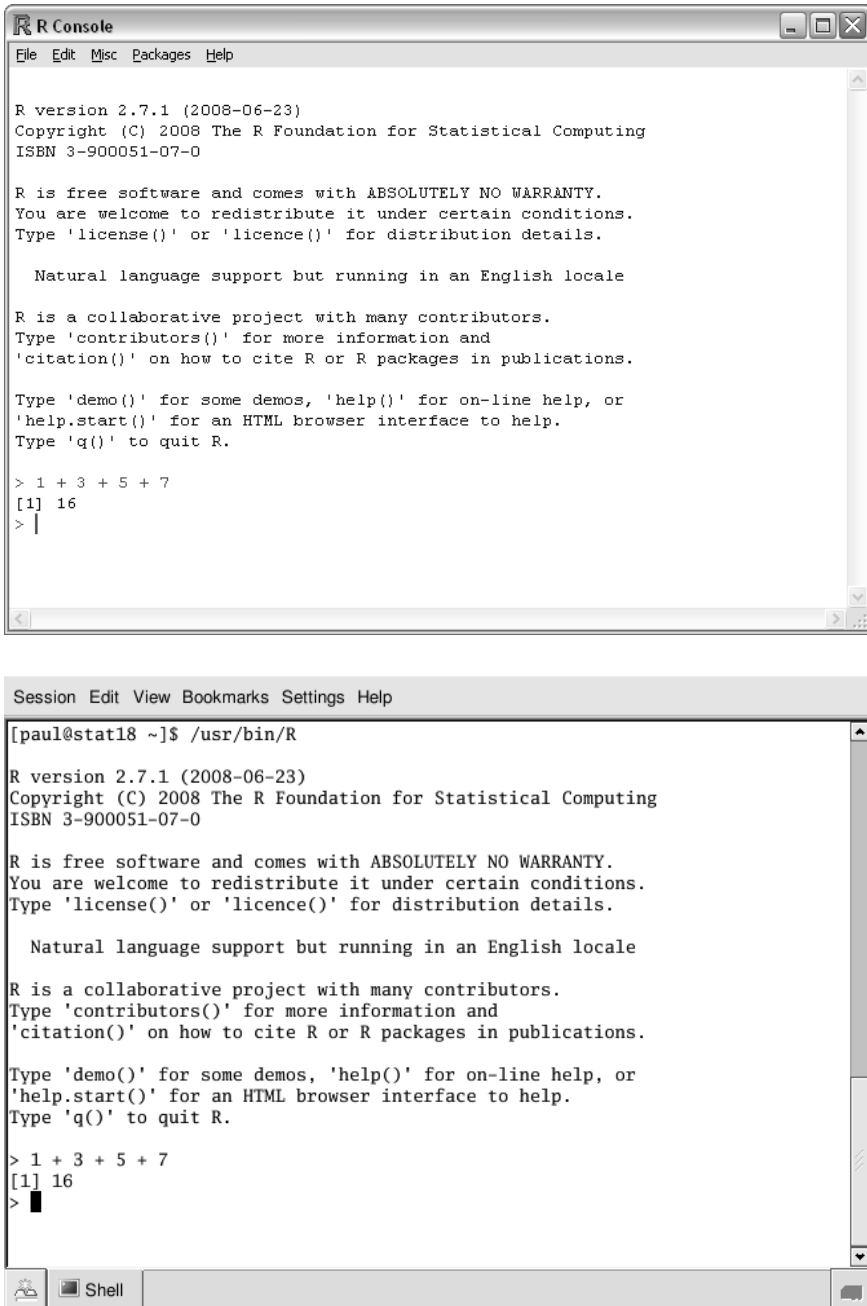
R Console

File Edit Misc Packages Help

R version 2.7.1 (2008-06-23)
Copyright (C) 2008 The R Foundation for Statistical Computing
ISBN 3-900051-07-0

R is free software and comes with ABSOLUTELY NO WARRANTY.
You are welcome to redistribute it under certain conditions.
Type 'license()' or 'licence()' for distribution details.

Natural language support but running in an English locale

R is a collaborative project with many contributors.
Type 'contributors()' for more information and
'citation()' on how to cite R or R packages in publications.

Type 'demo()' for some demos, 'help()' for on-line help, or
'help.start()' for an HTML browser interface to help.
Type 'q()' to quit R.

> 1 + 3 + 5 + 7
[1] 16
>

Session Edit View Bookmarks Settings Help

[paul@stat18 ~]$ /usr/bin/R

R version 2.7.1 (2008-06-23)
Copyright (C) 2008 The R Foundation for Statistical Computing
ISBN 3-900051-07-0

R is free software and comes with ABSOLUTELY NO WARRANTY.
You are welcome to redistribute it under certain conditions.
Type 'license()' or 'licence()' for distribution details.

Natural language support but running in an English locale

R is a collaborative project with many contributors.
Type 'contributors()' for more information and
'citation()' on how to cite R or R packages in publications.

Type 'demo()' for some demos, 'help()' for on-line help, or
'help.start()' for an HTML browser interface to help.
Type 'q()' to quit R.

> 1 + 3 + 5 + 7
[1] 16
>

Shell